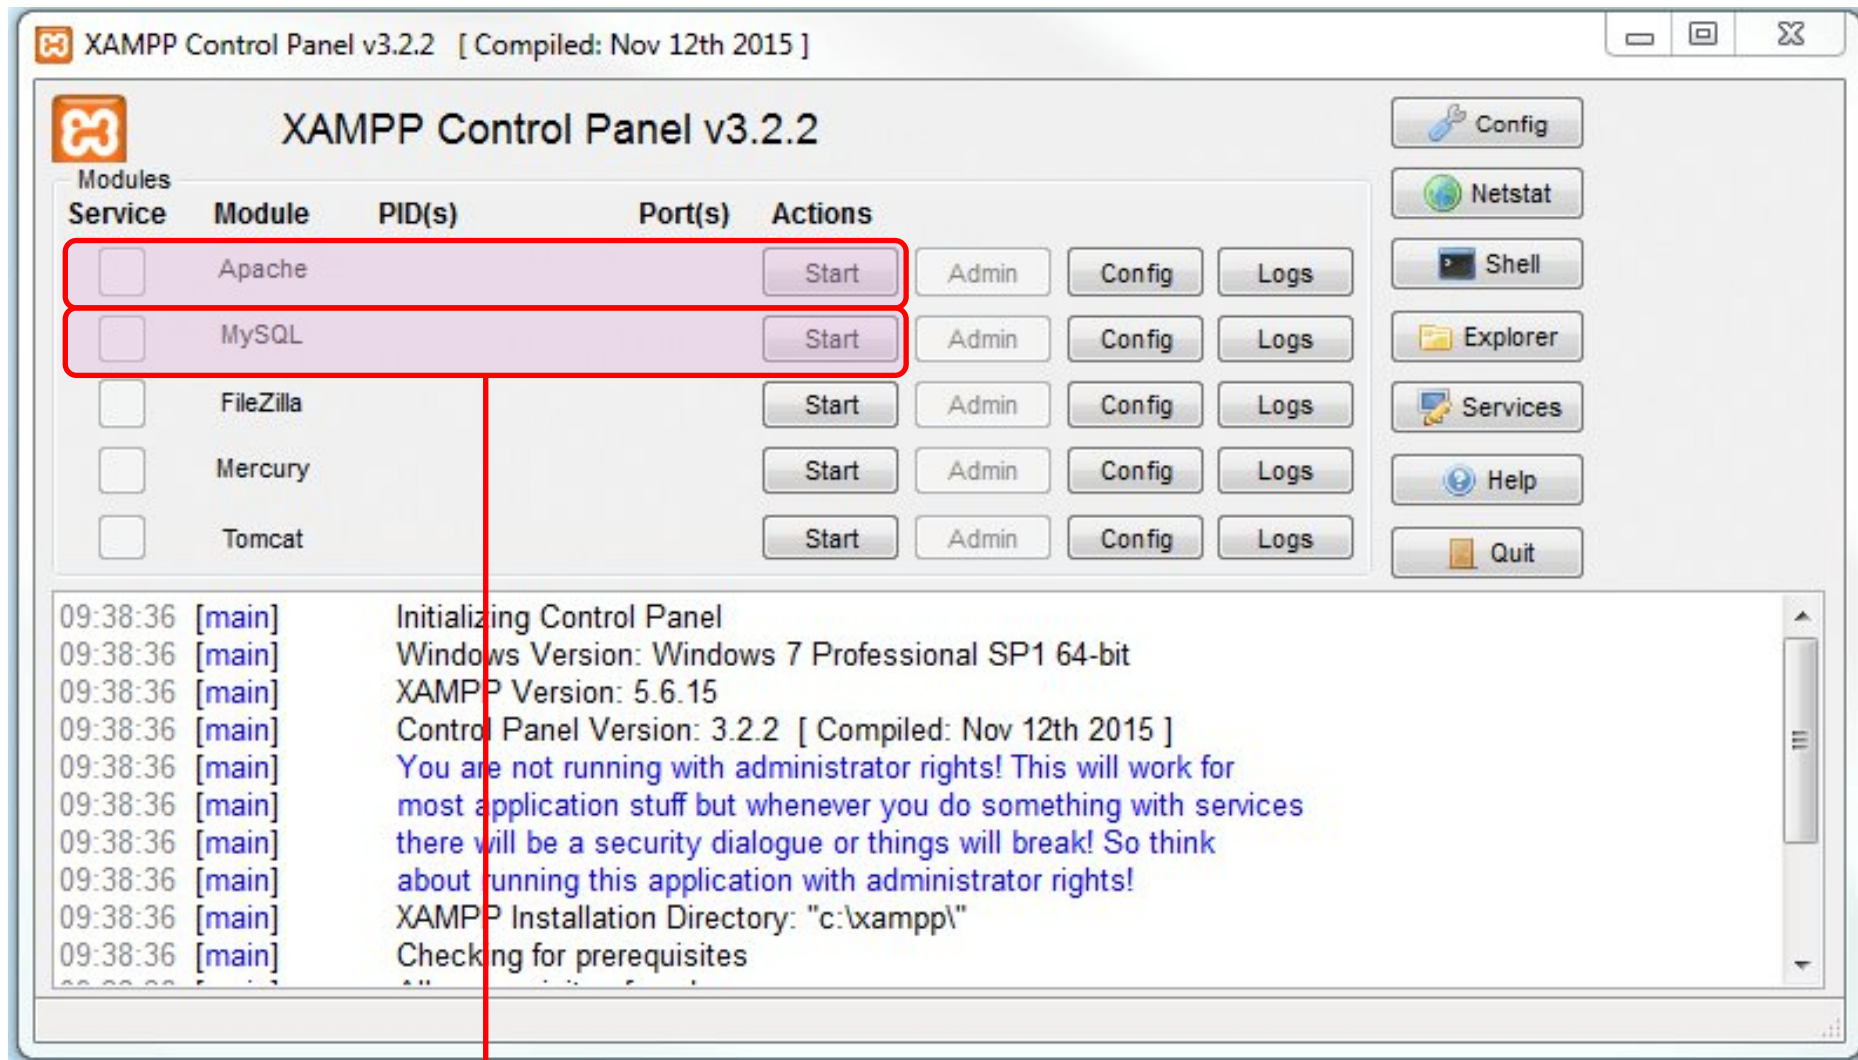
XAMPP Control Panel v3.2.2 [ Compiled: Nov 12th 2015 ]

XAMPP Control Panel v3.2.2

Modules

| Service | Module | PID(s) | Port(s) | Actions | | | |
|---|---|---|---|---|---|---|---|
| | Apache | | | Start | Admin | Config | Logs |
| | MySQL | | | Start | Admin | Config | Logs |
| | FileZilla | | | Start | Admin | Config | Logs |
| | Mercury | | | Start | Admin | Config | Logs |
| | Tomcat | | | Start | Admin | Config | Logs |

Config
Netstat
Shell
Explorer
Services
Help
Quit

09:38:36 [main] Initializing Control Panel
09:38:36 [main] Windows Version: Windows 7 Professional SP1 64-bit
09:38:36 [main] XAMPP Version: 5.6.15
09:38:36 [main] Control Panel Version: 3.2.2 [ Compiled: Nov 12th 2015 ]
09:38:36 [main] You are not running with administrator rights! This will work for
09:38:36 [main] most application stuff but whenever you do something with services
09:38:36 [main] there will be a security dialogue or things will break! So think
09:38:36 [main] about running this application with administrator rights!
09:38:36 [main] XAMPP Installation Directory: "c:\xampp\"
09:38:36 [main] Checking for prerequisites
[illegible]